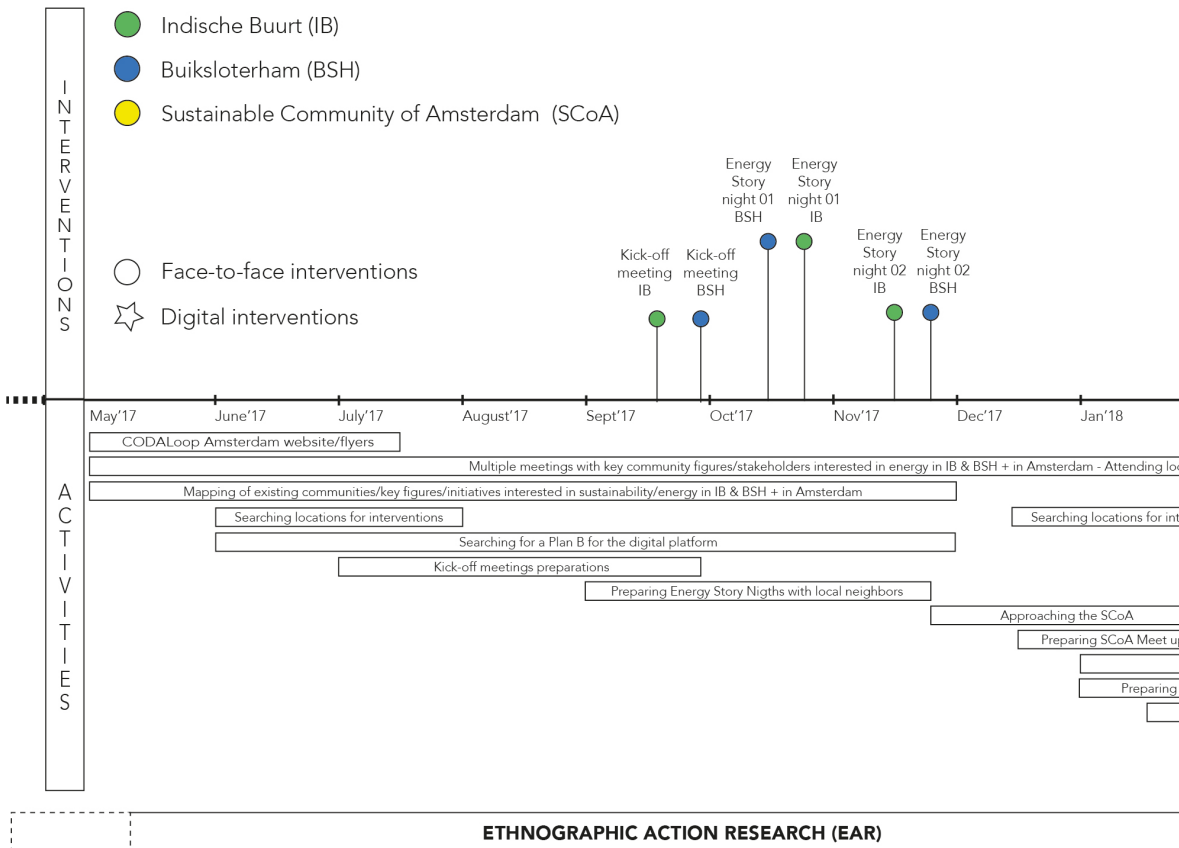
INTERVENTIONS

Indische Buurt (IB)
Buiksloterham (BSH)
Sustainable Community of Amsterdam (SCoA)

Face-to-face interventions
Digital interventions

Kick-off meeting IB
Kick-off meeting BSH
Energy Story night 01 BSH
Energy Story night 01 IB
Energy Story night 02 IB
Energy Story night 02 BSH

May'17
June'17
July'17
August'17
Sept'17
Oct'17
Nov'17
Dec'17
Jan'18

ACTIVITIES

CODALoop Amsterdam website/flyers
Multiple meetings with key community figures/stakeholders interested in energy in IB & BSH + in Amsterdam - Attending lo
Mapping of existing communities/key figures/initiatives interested in sustainability/energy in IB & BSH + in Amsterdam
Searching locations for interventions
Searching locations for int
Searching for a Plan B for the digital platform
Kick-off meetings preparations
Preparing Energy Story Nigths with local neighbors
Approaching the SCoA
Preparing SCoA Meet u
Preparing

ETHNOGRAPHIC ACTION RESEARCH (EAR)